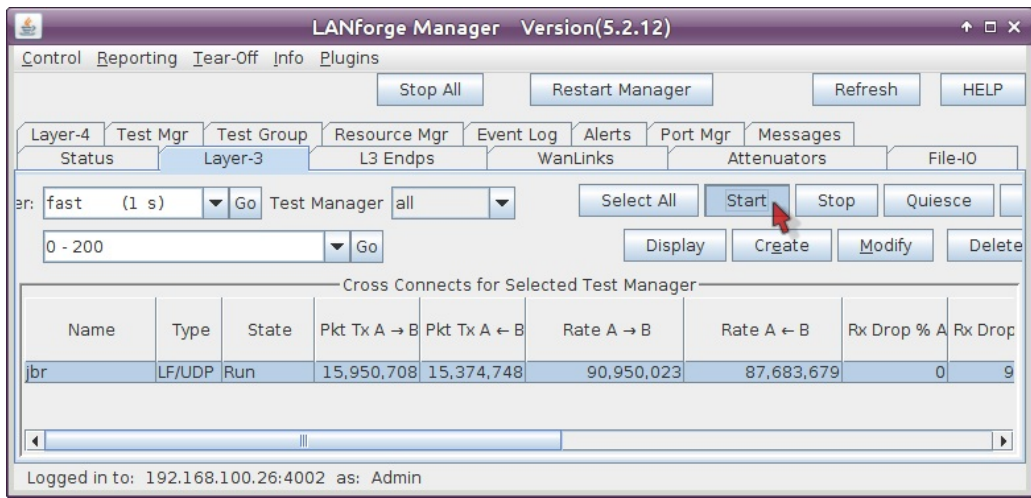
LANforge Manager Version(5.2.12)

Control Reporting Tear-Off Info Plugins

Stop All | Restart Manager | Refresh | HELP

Layer-4 | Test Mgr | Test Group | Resource Mgr | Event Log | Alerts | Port Mgr | Messages
Status | Layer-3 | L3 Endps | WanLinks | Attenuators | File-IO

er: fast (1 s) Go Test Manager all | Select All | Start | Stop | Quiesce

0 - 200 Go | Display | Create | Modify | Delete

Cross Connects for Selected Test Manager

| Name | Type | State | Pkt Tx A → B | Pkt Tx A ← B | Rate A → B | Rate A ← B | Rx Drop % A | Rx Drop |
|---|---|---|---|---|---|---|---|---|
| jbr | LF/UDP | Run | 15,950,708 | 15,374,748 | 90,950,023 | 87,683,679 | 0 | 9 |

Logged in to: 192.168.100.26:4002 as: Admin